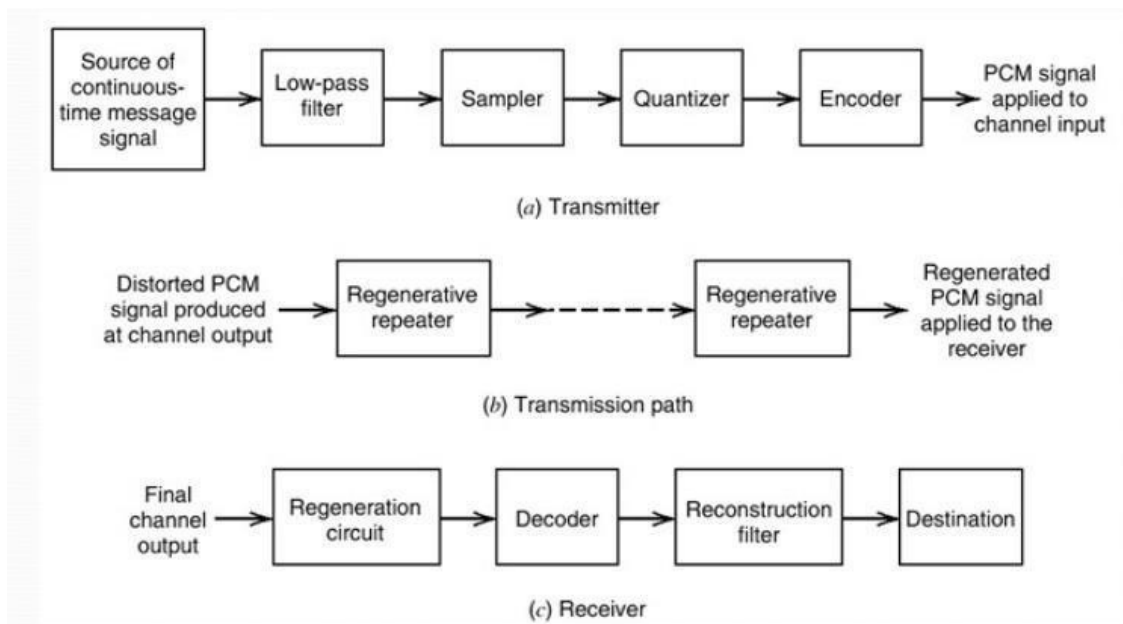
Source of continuous-time message signal

Low-pass filter

Sampler

Quantizer

Encoder

PCM signal applied to channel input

(a) Transmitter

Distorted PCM signal produced at channel output

Regenerative repeater

Regenerative repeater

Regenerated PCM signal applied to the receiver

(b) Transmission path

Final channel output

Regeneration circuit

Decoder

Reconstruction filter

Destination

(c) Receiver